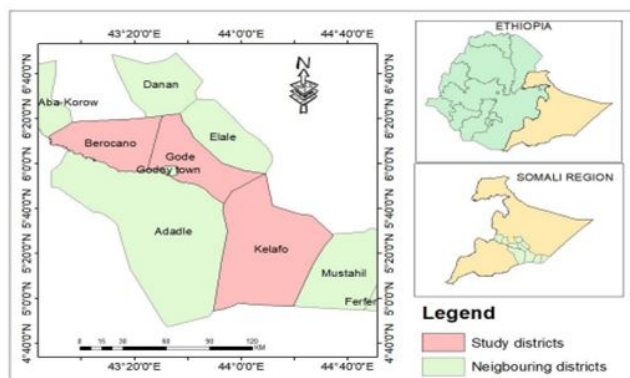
43°20'0"E 44°0'0"E 44°40'0"E

6°40'0"N 6°20'0"N 6°0'0"N 5°40'0"N 5°20'0"N 5°0'0"N 4°40'0"N

N

Danan

Aba-Korow

Berocano

Gode

Elale

Godey town

Adadle

Kelafo

Mustahil

Ferfer

0 15 30 60 90 120 KM

43°20'0"E 44°0'0"E 44°40'0"E

6°40'0"N 6°20'0"N 6°0'0"N 5°40'0"N 5°20'0"N 5°0'0"N 4°40'0"N

ETHIOPIA

SOMALI REGION

Legend

Study districts

Neigbouring districts